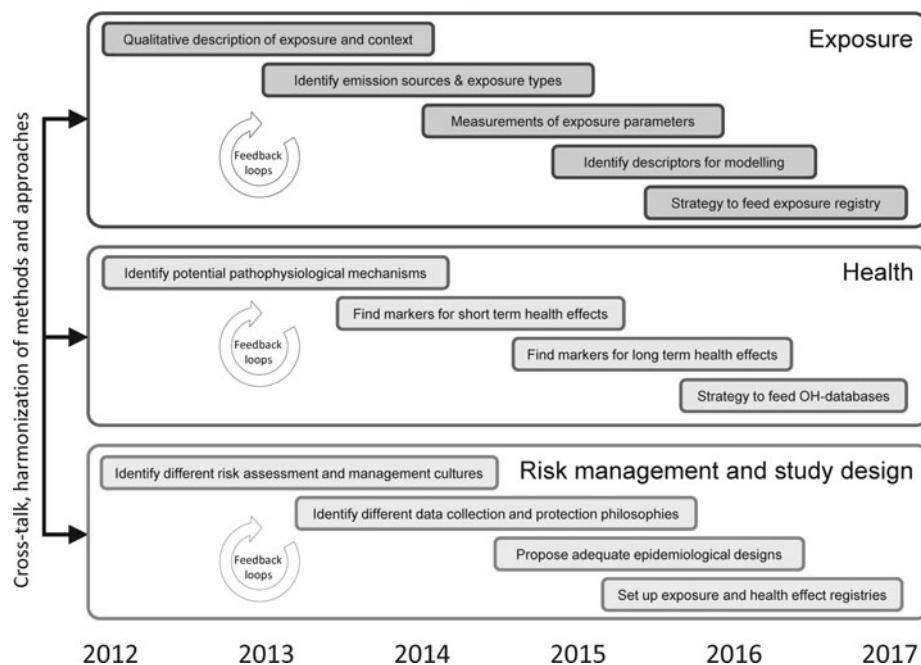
Cross-talk, harmonization of methods and approaches

Exposure

Qualitative description of exposure and context

Identify emission sources & exposure types

Feedback loops

Measurements of exposure parameters

Identify descriptors for modelling

Strategy to feed exposure registry

Health

Identify potential pathophysiological mechanisms

Find markers for short term health effects

Feedback loops

Find markers for long term health effects

Strategy to feed OH-databases

Risk management and study design

Identify different risk assessment and management cultures

Identify different data collection and protection philosophies

Feedback loops

Propose adequate epidemiological designs

Set up exposure and health effect registries

2012 2013 2014 2015 2016 2017